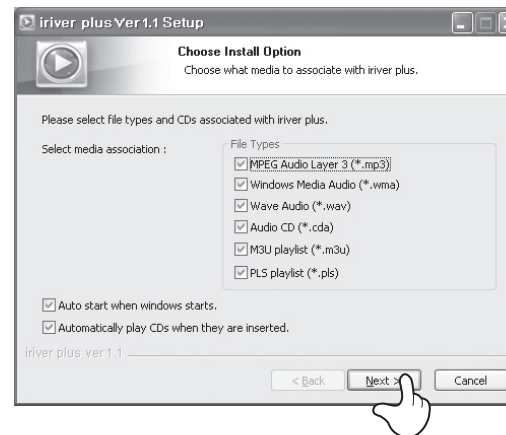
iriver plus Ver 1.1 Setup

Choose Install Option
Choose what media to associate with iriver plus.

Please select file types and CDs associated with iriver plus.

Select media association :

File Types
MPEG Audio Layer 3 (*.mp3)
Windows Media Audio (*.wma)
Wave Audio (*.wav)
Audio CD (*.cda)
M3U playlist (*.m3u)
PLS playlist (*.pls)

Auto start when windows starts.
Automatically play CDs when they are inserted.

iriver plus ver 1.1

< Back
Next >
Cancel